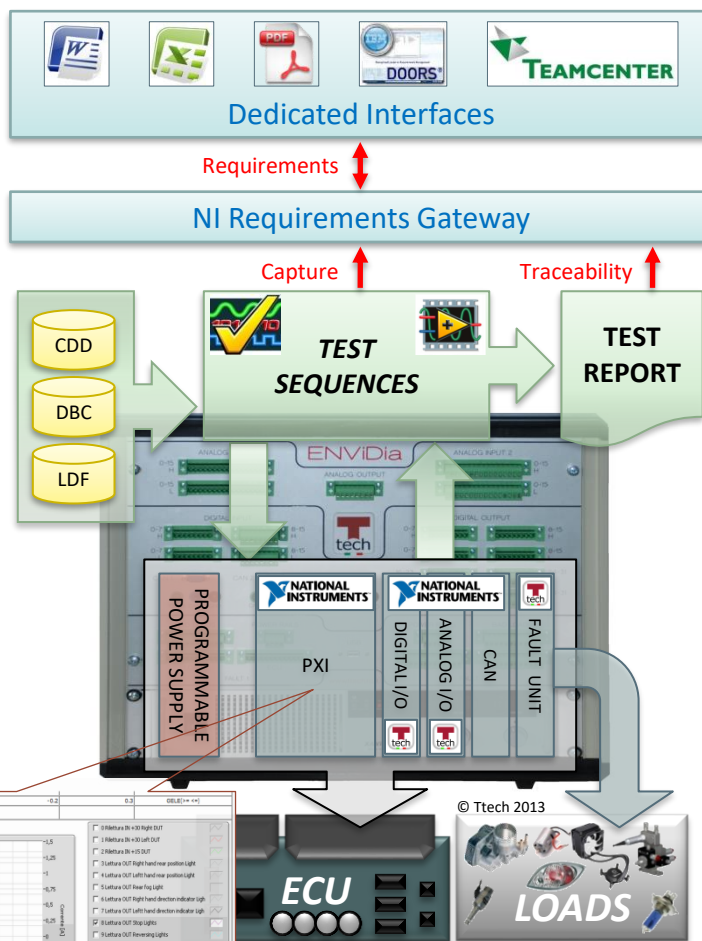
W
X
PDF
DOORS
TEAMCENTER

Dedicated Interfaces

Requirements

NI Requirements Gateway

Capture

Traceability

CDD

DBC

LDF

TEST SEQUENCES

TEST REPORT

ENViDia

ANALOG INPUT 2

ANALOG OUTPUT

DIGITAL OUTPUT

tech

PROGRAMMABLE POWER SUPPLY

NATIONAL INSTRUMENTS

PXI

NATIONAL INSTRUMENTS

DIGITAL I/O

ANALOG I/O

CAN

FAULT UNIT

tech

tech

tech

© Ttech 2013

ECU

LOADS

-0.2
0.3
-1,5
-1,25
-1
-0,75
-0,5
-0,25
0
Corrente [A]

0 Rilettura IN +30 Right DUT
1 Rilettura IN +30 Left DUT
2 Rilettura IN +15 DUT
3 Lettura OUT Right hand rear position Light
4 Lettura OUT Left hand rear position Light
5 Lettura OUT Rear fog Light
6 Lettura OUT Right hand direction indicator Ligh
7 Lettura OUT Left hand direction indicator Ligh
8 Lettura OUT Stop Lights
9 Lettura OUT Reversing Lights